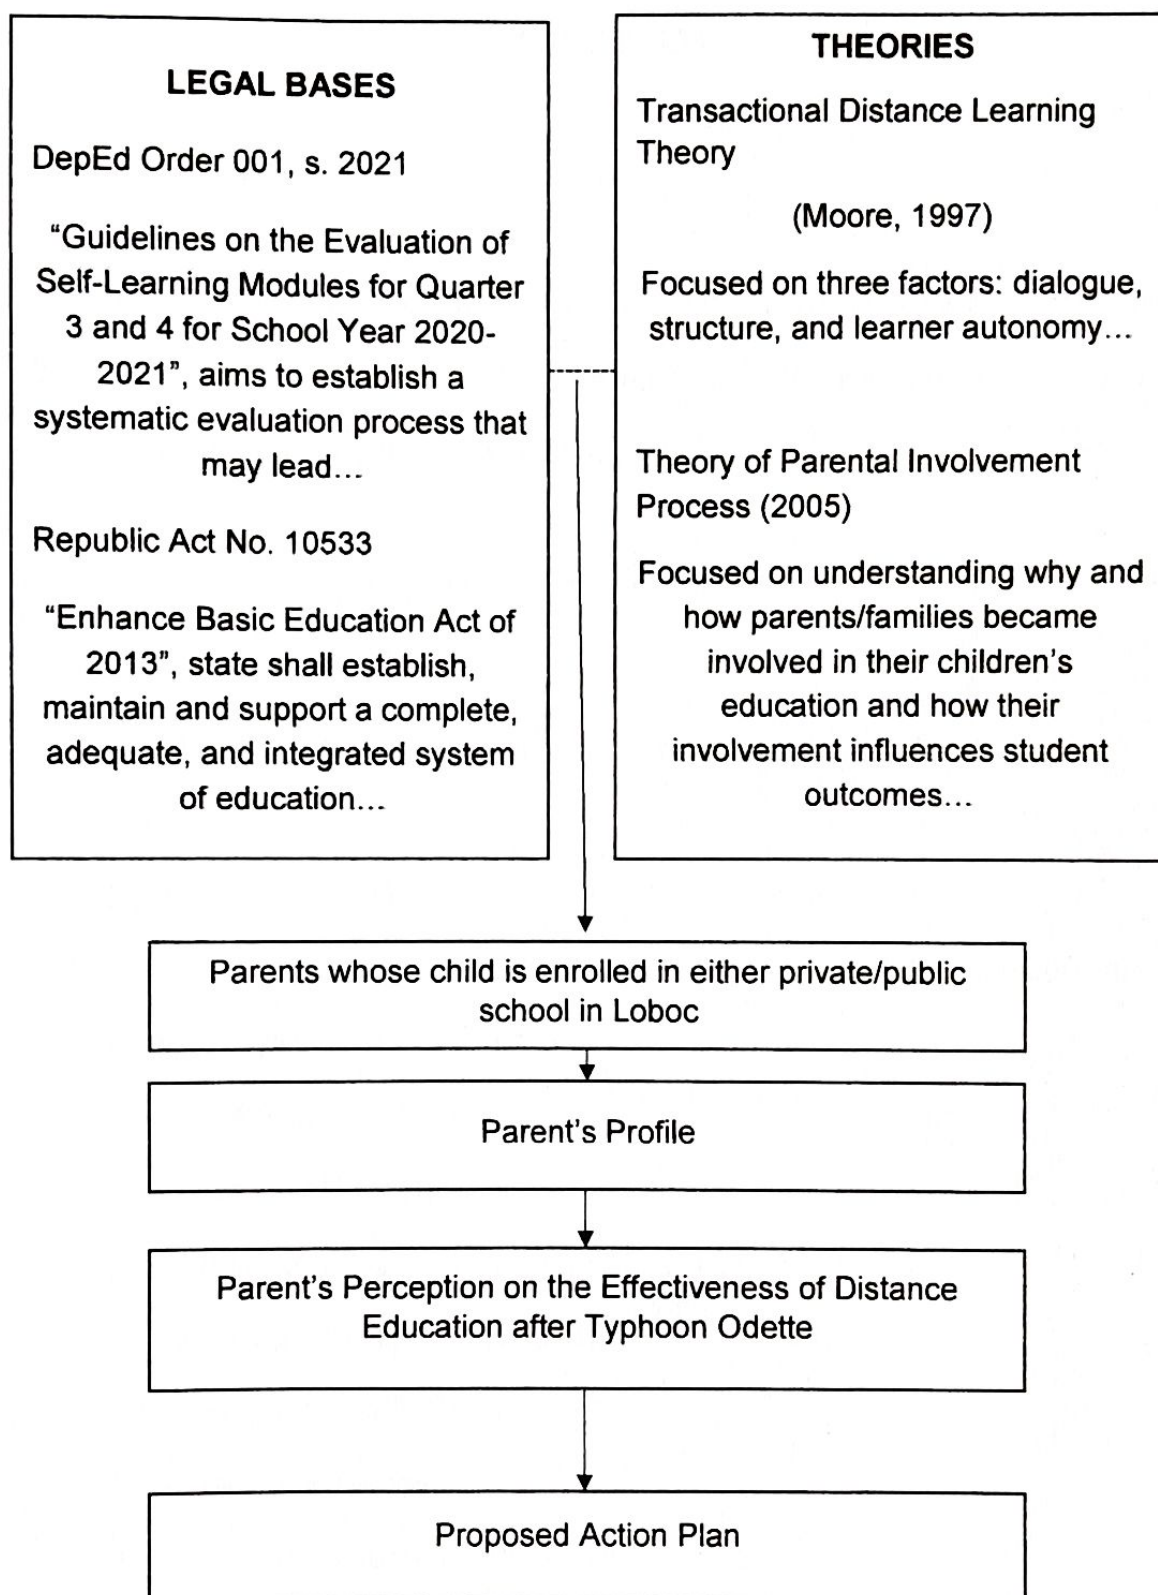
LEGAL BASES

DepEd Order 001, s. 2021

“Guidelines on the Evaluation of Self-Learning Modules for Quarter 3 and 4 for School Year 2020-2021”, aims to establish a systematic evaluation process that may lead...

Republic Act No. 10533

“Enhance Basic Education Act of 2013”, state shall establish, maintain and support a complete, adequate, and integrated system of education...

THEORIES

Transactional Distance Learning Theory

(Moore, 1997)

Focused on three factors: dialogue, structure, and learner autonomy...

Theory of Parental Involvement Process (2005)

Focused on understanding why and how parents/families became involved in their children’s education and how their involvement influences student outcomes...

Parents whose child is enrolled in either private/public school in Loboc

Parent’s Profile

Parent’s Perception on the Effectiveness of Distance Education after Typhoon Odette

Proposed Action Plan